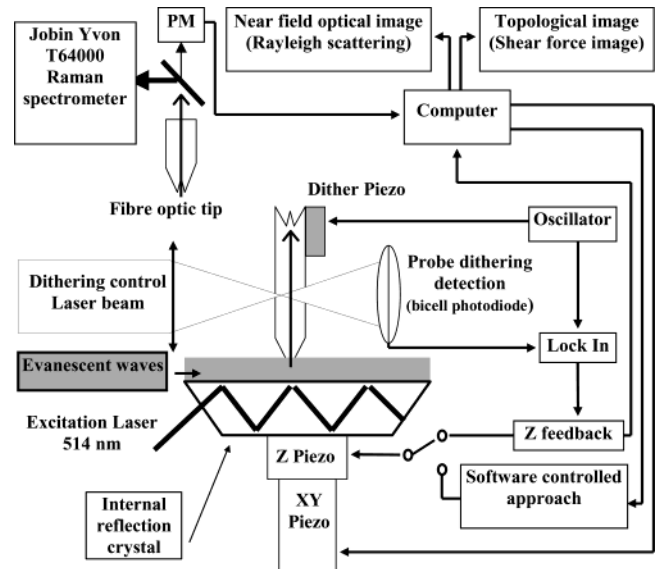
Jobin Yvon T64000 Raman spectrometer

PM

Near field optical image (Rayleigh scattering)

Topological image (Shear force image)

Computer

Fibre optic tip

Dither Piezo

Oscillator

Dithering control Laser beam

Probe dithering detection (bicell photodiode)

Lock In

Evanescent waves

Excitation Laser 514 nm

Z feedback

Z Piezo

Software controlled approach

Internal reflection crystal

XY Piezo